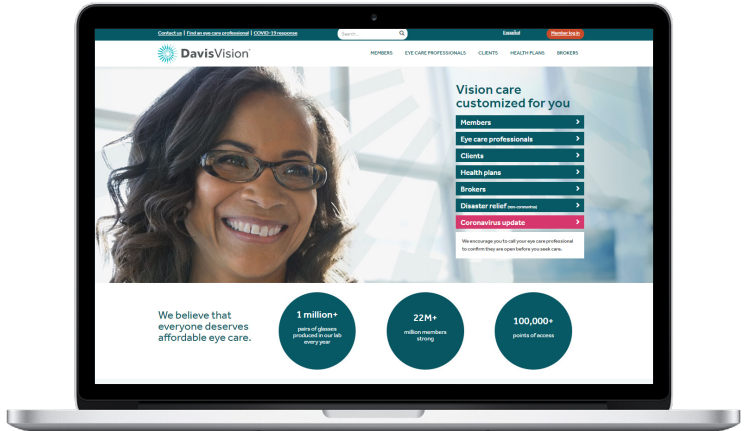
Contact us | Find an eye care professional | COVID-19 response

Search...

Español

Member log in

DavisVision

MEMBERS EYE CARE PROFESSIONALS CLIENTS HEALTH PLANS BROKERS

Vision care customized for you

Members

Eye care professionals

Clients

Health plans

Brokers

Disaster relief (non-coronavirus)

Coronavirus update

We encourage you to call your eye care professional to confirm they are open before you seek care.

We believe that everyone deserves affordable eye care.

1 million+
pairs of glasses produced in our lab every year

22M+
million members strong

100,000+
points of access